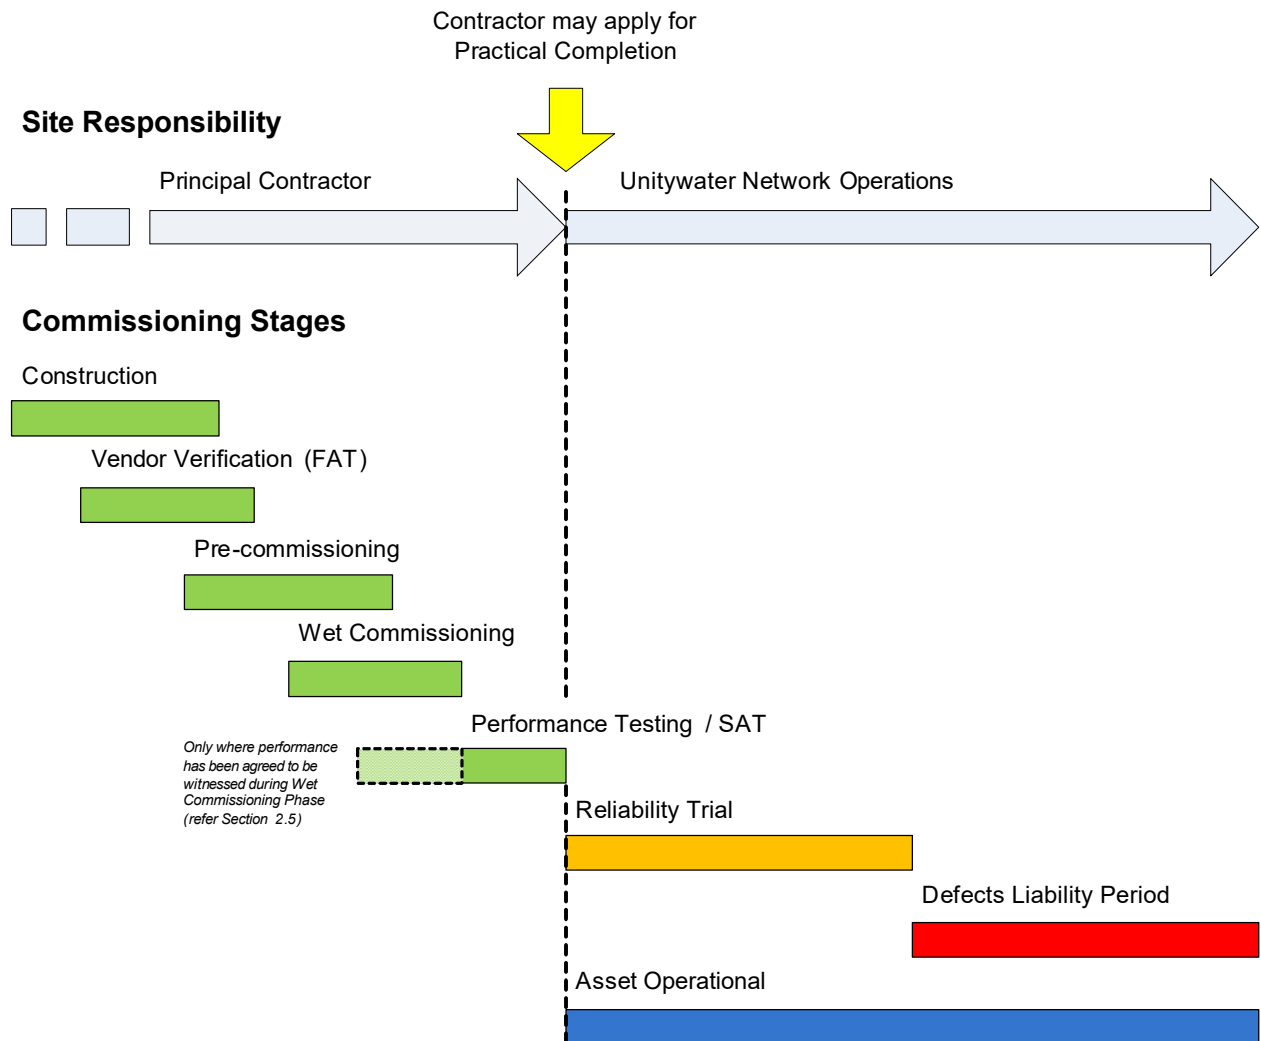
Contractor may apply for Practical Completion

Site Responsibility

Principal Contractor

Unitywater Network Operations

Commissioning Stages

Construction

Vendor Verification (FAT)

Pre-commissioning

Wet Commissioning

Performance Testing / SAT

Only where performance has been agreed to be witnessed during Wet Commissioning Phase (refer Section 2.5)

Reliability Trial

Defects Liability Period

Asset Operational